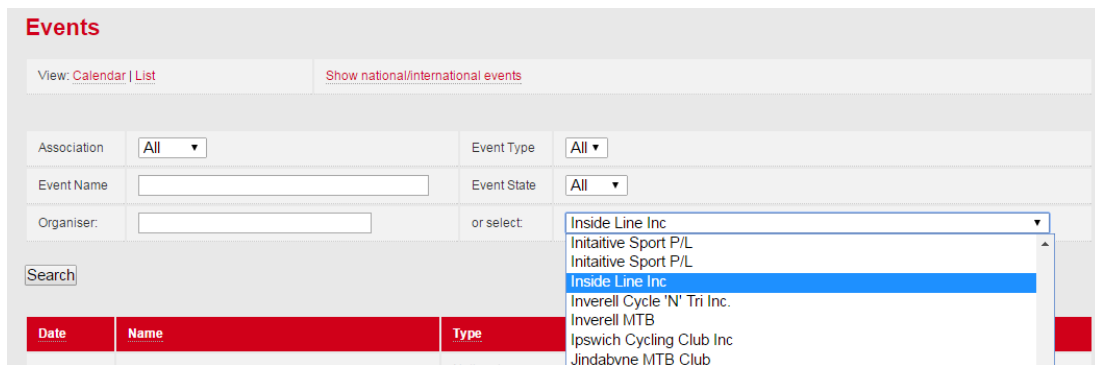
Events

View: Calendar | List

Show national/international events

Association All

Event Type All

Event Name

Event State All

Organiser:

or select: Inside Line Inc

Initaitive Sport P/L
Initaitive Sport P/L
Inside Line Inc
Inverell Cycle 'N' Tri Inc.
Inverell MTB
Ipswich Cycling Club Inc
Jindabyne MTB Club

Search

| Date | Name | Type |
|---|---|---|